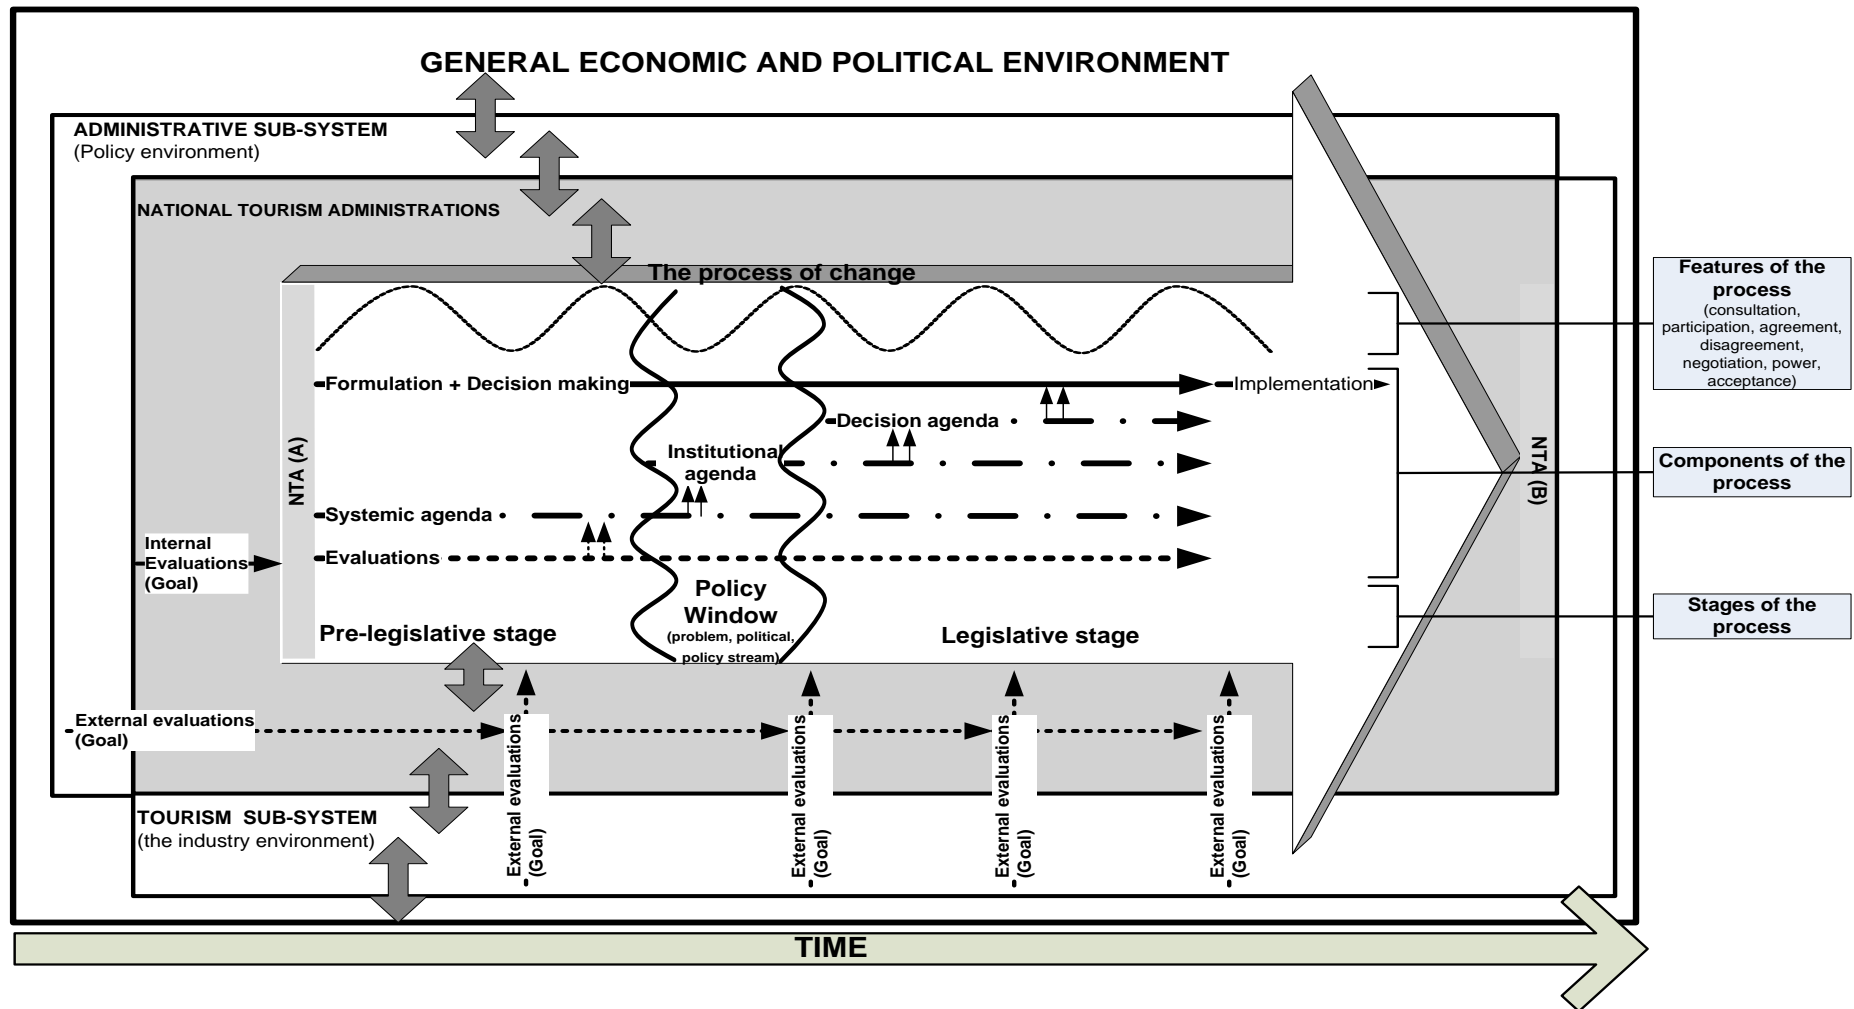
GENERAL ECONOMIC AND POLITICAL ENVIRONMENT

ADMINISTRATIVE SUB-SYSTEM
(Policy environment)

NATIONAL TOURISM ADMINISTRATIONS

The process of change

NTA (A)

Formulation + Decision making

Implementation

Decision agenda

Institutional agenda

Systemic agenda

Internal Evaluations (Goal)

Evaluations

Policy Window
(problem, political, policy stream)

Pre-legislative stage

Legislative stage

NTA (B)

Features of the process
(consultation, participation, agreement, disagreement, negotiation, power, acceptance)

Components of the process

Stages of the process

External evaluations (Goal)

External evaluations (Goal)

External evaluations (Goal)

External evaluations (Goal)

External evaluations (Goal)

TOURISM SUB-SYSTEM
(the industry environment)

TIME